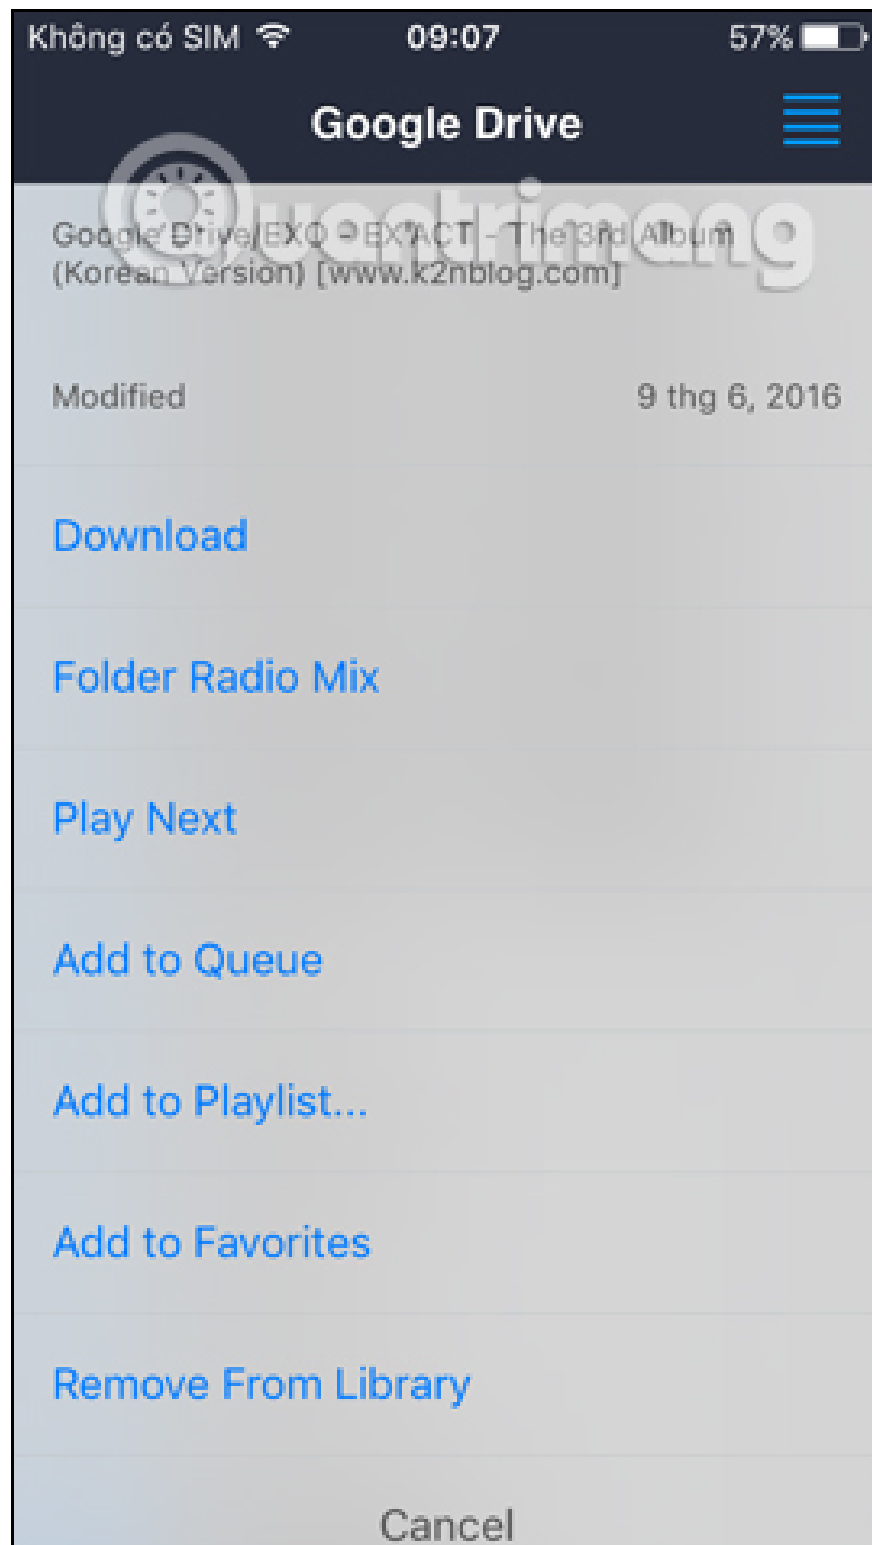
Không có SIM 09:07 57%

Google Drive

quantrimang

Google Drive/EXO - EX'ACT - The 3rd Album (Korean Version) [www.k2nblog.com]

Modified 9 thg 6, 2016

Download

Folder Radio Mix

Play Next

Add to Queue

Add to Playlist...

Add to Favorites

Remove From Library

Cancel